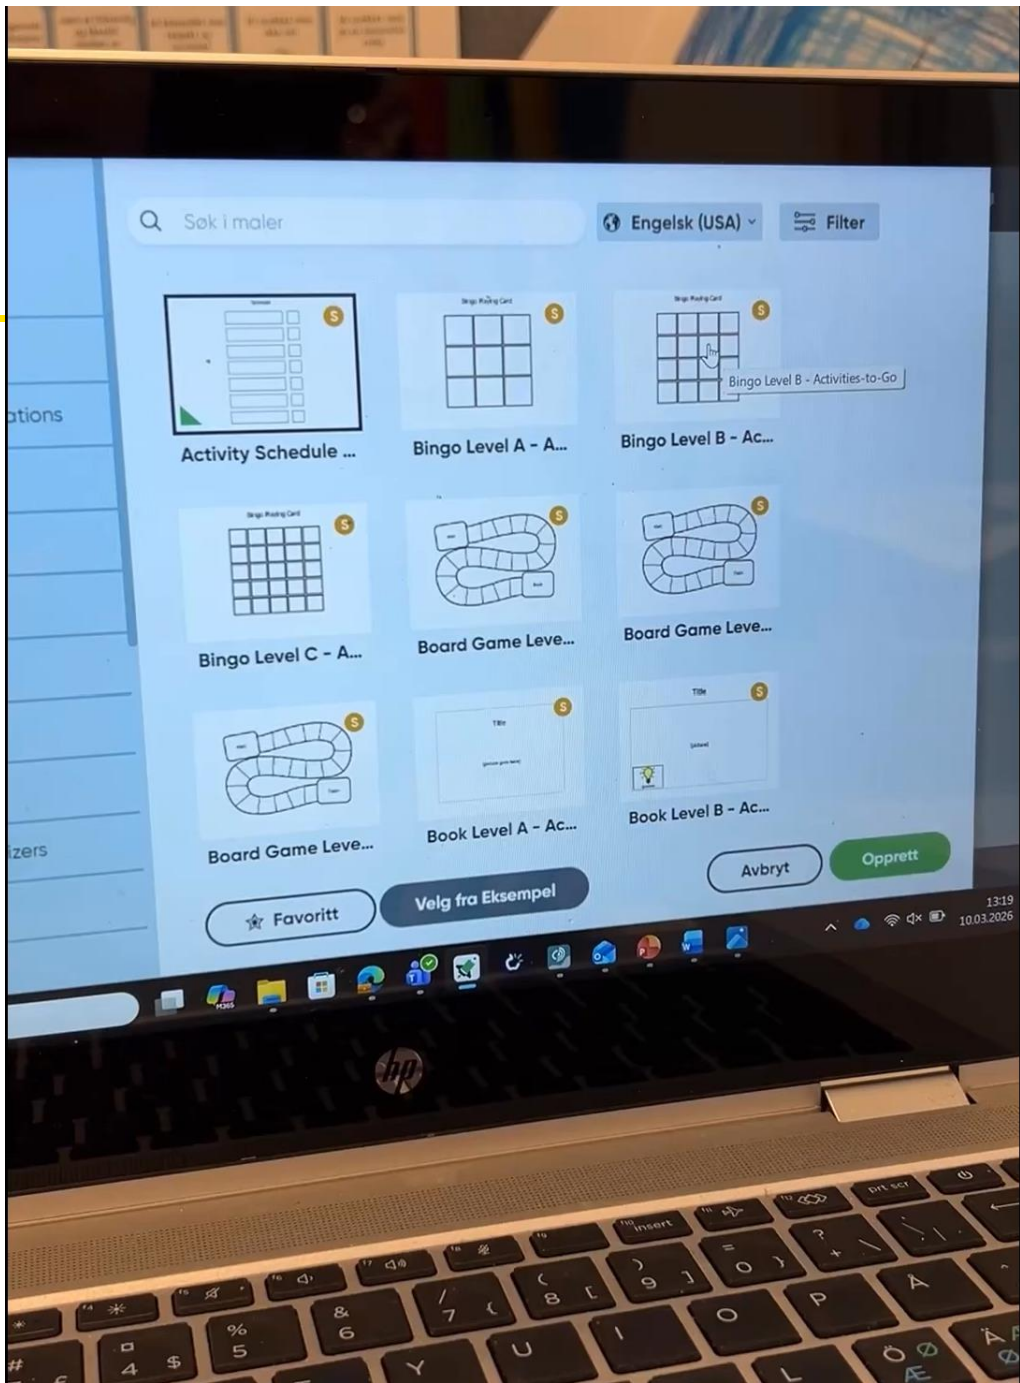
Søk i maler

Engelsk (USA)

Filter

ations

izers

Activity Schedule ...

Bingo Level A - A...

Bingo Level B - Ac...

Bingo Level B - Activities-to-Go

Bingo Level C - A...

Board Game Leve...

Board Game Leve...

Board Game Leve...

Book Level A - Ac...

Book Level B - Ac...

Favoritt

Velg fra Eksempel

Avbryt

Opprett

13:19
10.03.2026

hp